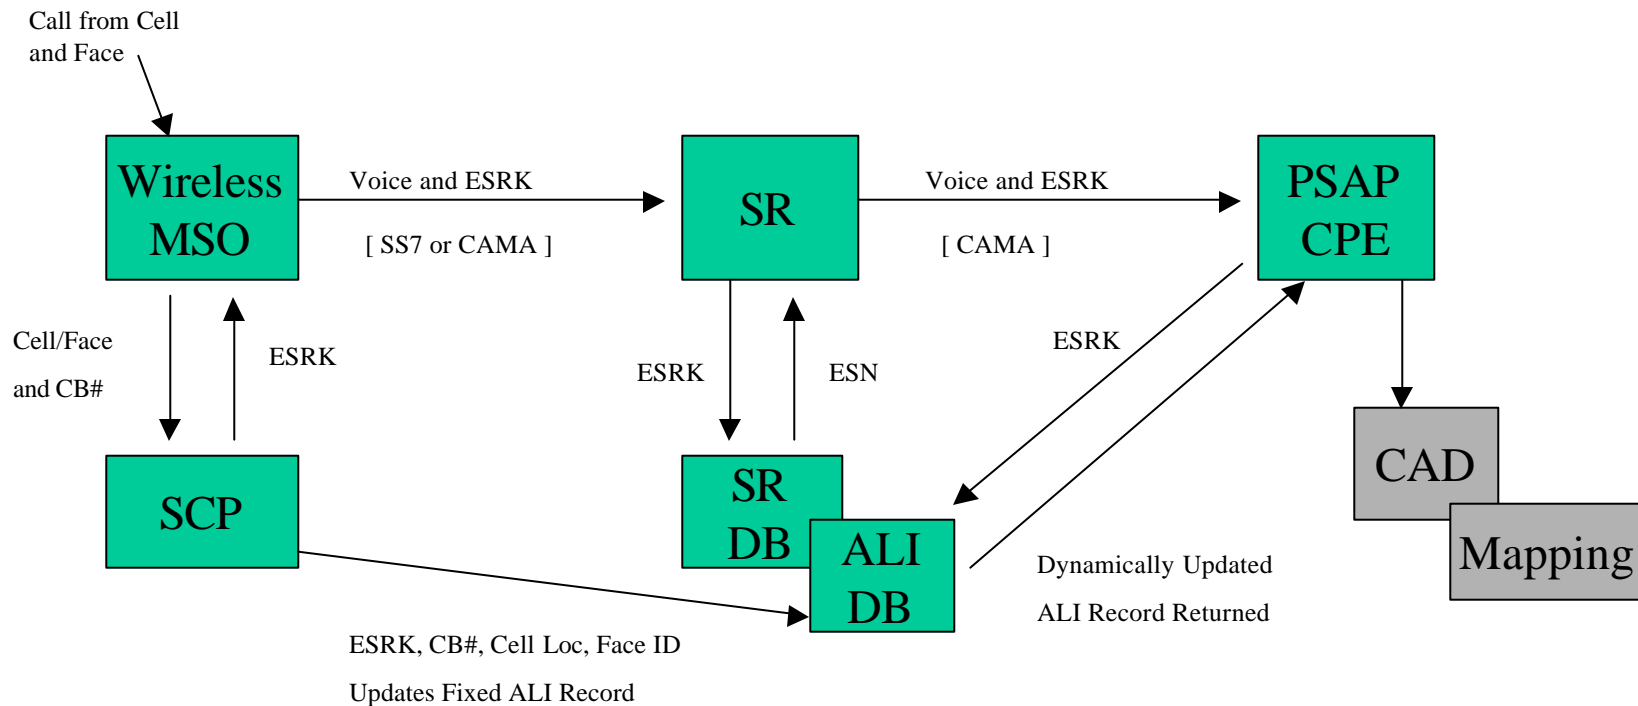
Call from Cell and Face

Wireless MSO

Voice and ESRK

[ SS7 or CAMA ]

SR

Voice and ESRK

[ CAMA ]

PSAP CPE

Cell/Face and CB#

ESRK

ESRK

ESN

ESRK

SCP

SR DB

ALI DB

CAD

Mapping

Dynamically Updated ALI Record Returned

ESRK, CB#, Cell Loc, Face ID

Updates Fixed ALI Record